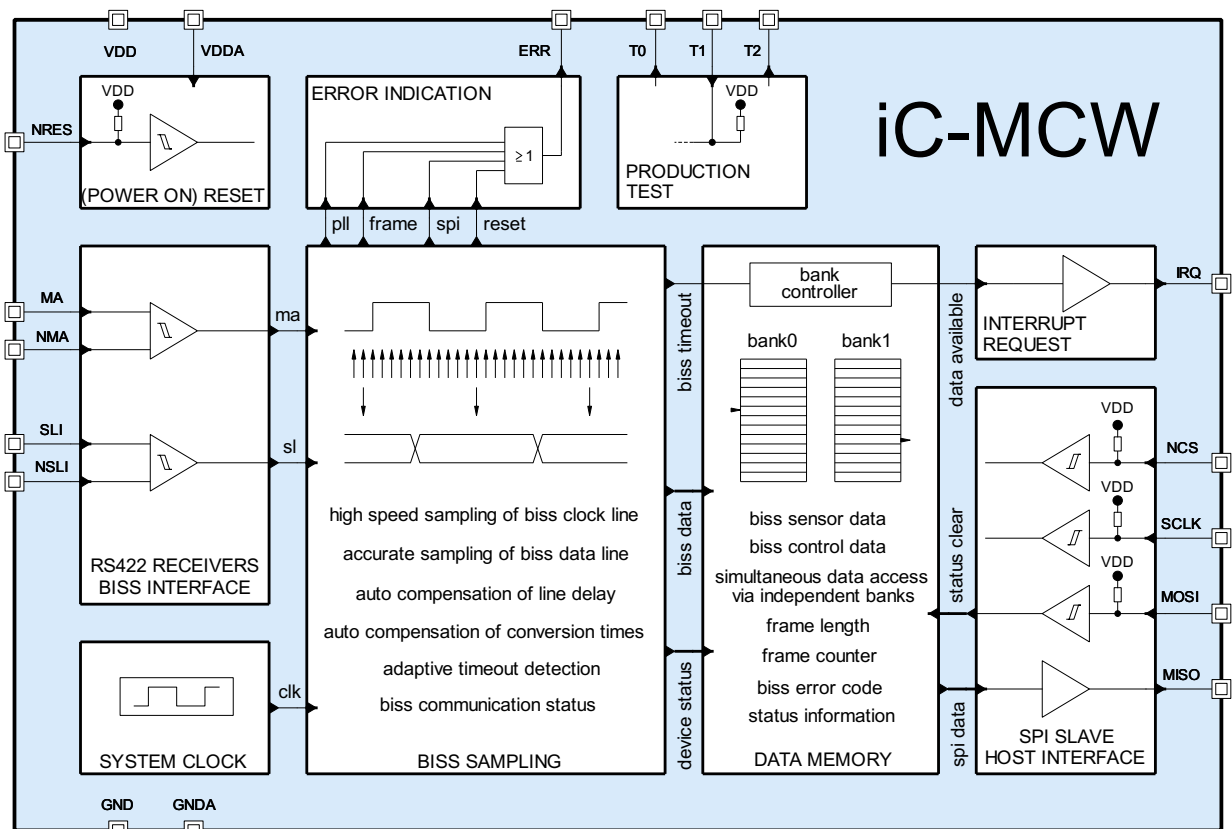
VDD
VDDA
ERR
T0
T1
T2

iC-MCW

NRES
VDD
(POWER ON) RESET

ERROR INDICATION
$\geq 1$
pll
frame
spi
reset

VDD
PRODUCTION TEST

MA
NMA
SLI
NSLI
ma
sl
RS422 RECEIVERS
BISS INTERFACE

high speed sampling of biss clock line
accurate sampling of biss data line
auto compensation of line delay
auto compensation of conversion times
adaptive timeout detection
biss communication status
BISS SAMPLING

biss timeout
biss data
device status

bank controller
bank0
bank1
biss sensor data
biss control data
simultaneous data access via independent banks
frame length
frame counter
biss error code
status information
DATA MEMORY

data available
status clear
spi data

IRQ
INTERRUPT REQUEST

VDD
NCS
VDD
SCLK
VDD
MOSI
MISO
SPI SLAVE
HOST INTERFACE

clk
SYSTEM CLOCK

GND
GNDA